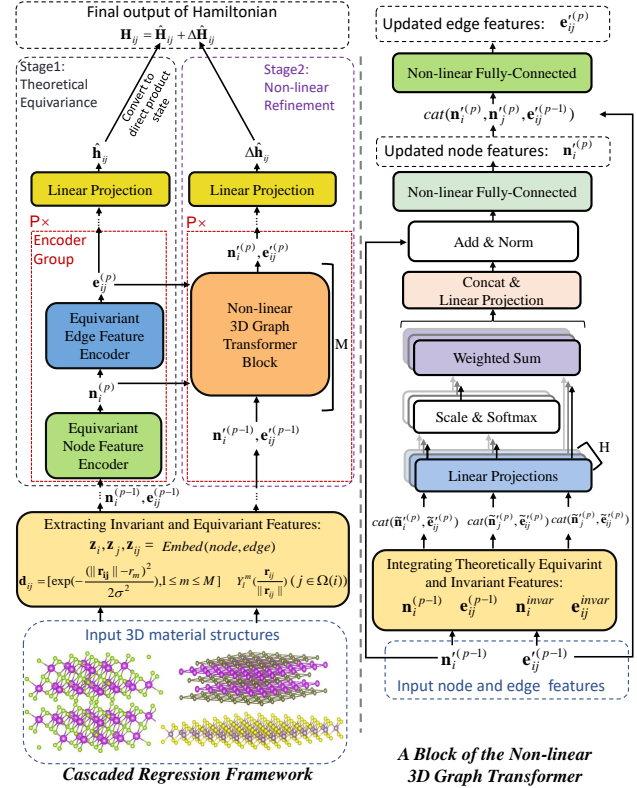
Final output of Hamiltonian
$\mathbf{H}_{ij} = \hat{\mathbf{H}}_{ij} + \Delta\hat{\mathbf{H}}_{ij}$

Stage1: Theoretical Equivariance

Convert to direct product state

Stage2: Non-linear Refinement

$\hat{\mathbf{h}}_{ij}$

$\Delta\hat{\mathbf{h}}_{ij}$

Linear Projection

Linear Projection

P×

P×

Encoder Group

$\mathbf{e}_{ij}^{(p)}$

$\mathbf{n}_i'^{(p)}, \mathbf{e}_{ij}'^{(p)}$

Equivariant Edge Feature Encoder

Non-linear 3D Graph Transformer Block

M

$\mathbf{n}_i^{(p)}$

Equivariant Node Feature Encoder

$\mathbf{n}_i'^{(p-1)}, \mathbf{e}_{ij}'^{(p-1)}$

$\mathbf{n}_i^{(p-1)}, \mathbf{e}_{ij}^{(p-1)}$

Extracting Invariant and Equivariant Features:
$\mathbf{z}_i, \mathbf{z}_j, \mathbf{z}_{ij} = Embed(node, edge)$
$\mathbf{d}_{ij} = [\exp(-\frac{(\|\mathbf{r_{ij}}\| - r_m)^2}{2\sigma^2}), 1 \le m \le M]$ $\quad Y_l^m(\frac{\mathbf{r}_{ij}}{\|\mathbf{r}_{ij}\|})\ (j \in \Omega(i))$

Input 3D material structures

Cascaded Regression Framework

Updated edge features: $\mathbf{e}_{ij}'^{(p)}$

Non-linear Fully-Connected

$cat(\mathbf{n}_i'^{(p)}, \mathbf{n}_j'^{(p)}, \mathbf{e}_{ij}'^{(p-1)})$

Updated node features: $\mathbf{n}_i'^{(p)}$

Non-linear Fully-Connected

Add & Norm

Concat & Linear Projection

Weighted Sum

Scale & Softmax

H

Linear Projections

$cat(\tilde{\mathbf{n}}_i'^{(p)}, \tilde{\mathbf{e}}_{ij}'^{(p)})$ $cat(\tilde{\mathbf{n}}_j'^{(p)}, \tilde{\mathbf{e}}_{ij}'^{(p)})$ $cat(\tilde{\mathbf{n}}_j'^{(p)}, \tilde{\mathbf{e}}_{ij}'^{(p)})$

Integrating Theoretically Equivarint and Invariant Features:
$\mathbf{n}_i^{(p-1)}$ $\mathbf{e}_{ij}^{(p-1)}$ $\mathbf{n}_i^{invar}$ $\mathbf{e}_{ij}^{invar}$

$\mathbf{n}_i'^{(p-1)}$ $\mathbf{e}_{ij}'^{(p-1)}$

Input node and edge features

A Block of the Non-linear 3D Graph Transformer